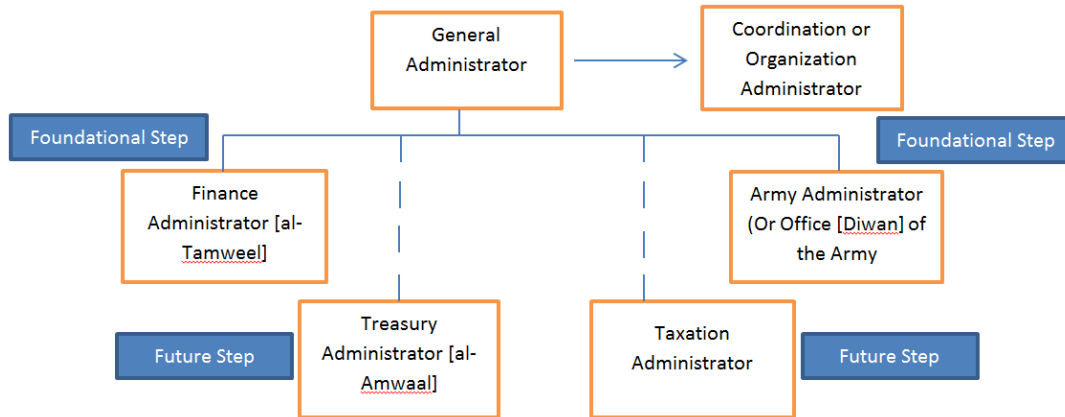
General Administrator

Coordination or Organization Administrator

Foundational Step

Foundational Step

Finance Administrator [al-Tamweel]

Army Administrator (Or Office [Diwan] of the Army

Future Step

Treasury Administrator [al-Amwaal]

Taxation Administrator

Future Step